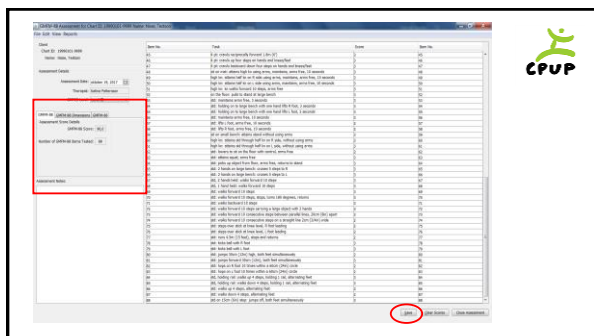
GMFM-66 Assessment for Client ID: 19860101-9999 Name: Maxx, Yorkie

File Edit View Reports

Client
Client ID: 19860101-9999
Name: Maxx, Yorkie

Assessment Details
Assessment Date: October 16, 2017
Therapist: Salma Parkinson

GMFM-66 | GMFM-66 (Percentile) | GMFM-88
Assessment Scores Details
GMFM-66 Score: 46.0
Number of GMFM-66 Items Tested: 66

Assessment Notes

CPUP

| Item No. | Task | Score | Item No. |
|---|---|---|---|
| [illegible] | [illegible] | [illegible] | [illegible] |

Save | Clear Scores | Close Assessment